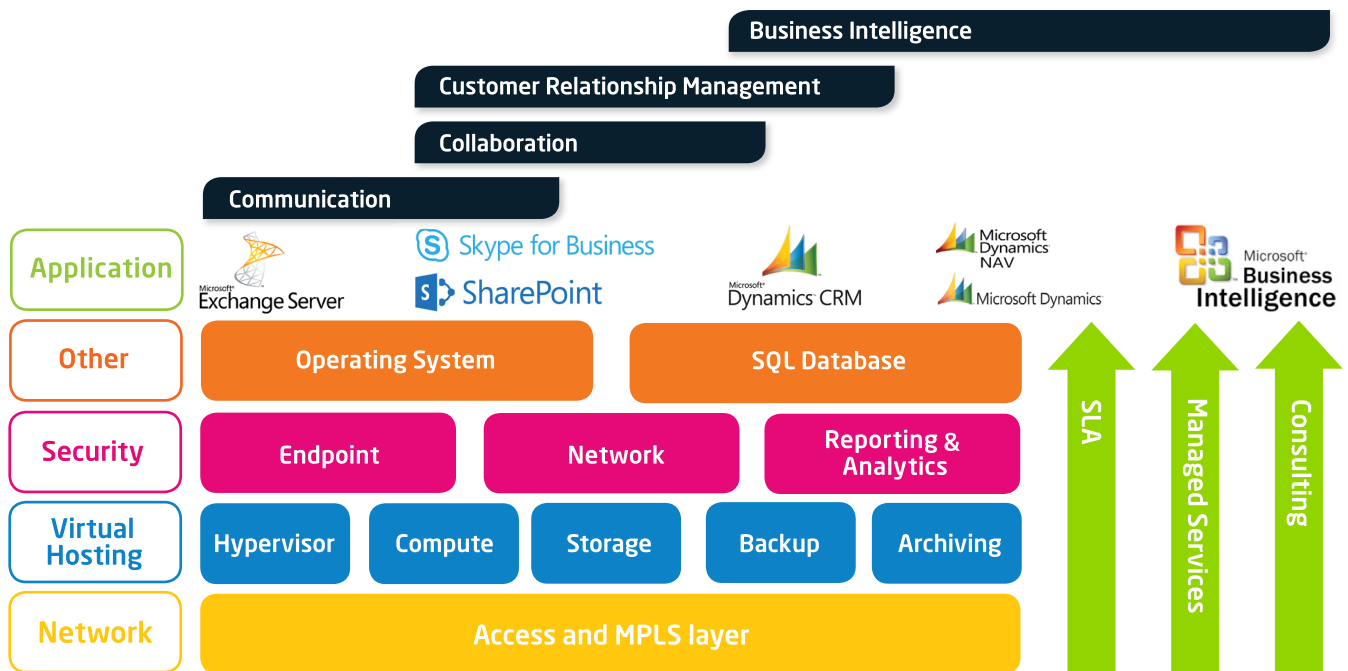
Business Intelligence

Customer Relationship Management

Collaboration

Communication

Application

Microsoft Exchange Server

Skype for Business

SharePoint

Microsoft Dynamics CRM

Microsoft Dynamics NAV

Microsoft Dynamics

Microsoft Business Intelligence

Other

Operating System

SQL Database

Security

Endpoint

Network

Reporting & Analytics

Virtual Hosting

Hypervisor

Compute

Storage

Backup

Archiving

Network

Access and MPLS layer

SLA

Managed Services

Consulting